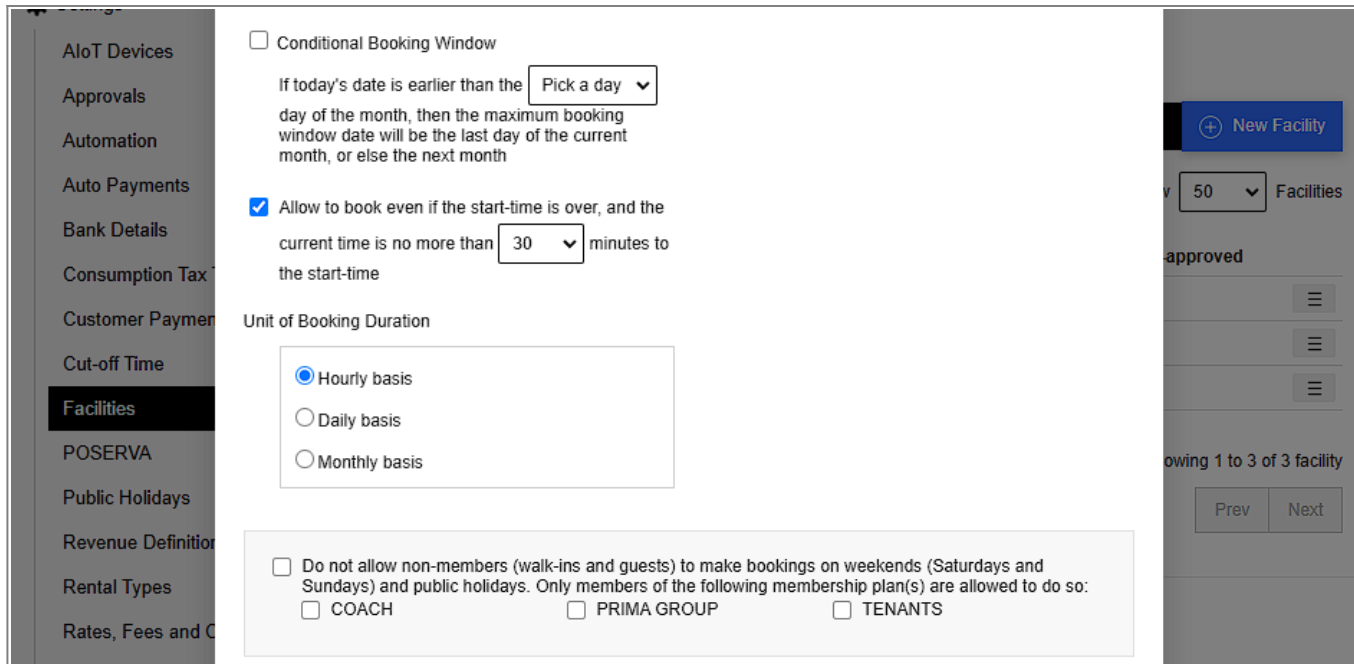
AIoT Devices
Approvals
Automation
Auto Payments
Bank Details
Consumption Tax T
Customer Paymen
Cut-off Time
Facilities
POSERVA
Public Holidays
Revenue Definitio
Rental Types
Rates, Fees and C

Conditional Booking Window

If today's date is earlier than the Pick a day day of the month, then the maximum booking window date will be the last day of the current month, or else the next month

Allow to book even if the start-time is over, and the current time is no more than 30 minutes to the start-time

Unit of Booking Duration

Hourly basis
Daily basis
Monthly basis

Do not allow non-members (walk-ins and guests) to make bookings on weekends (Saturdays and Sundays) and public holidays. Only members of the following membership plan(s) are allowed to do so:
COACH
PRIMA GROUP
TENANTS

New Facility
w 50 Facilities
-approved
owing 1 to 3 of 3 facility
Prev
Next